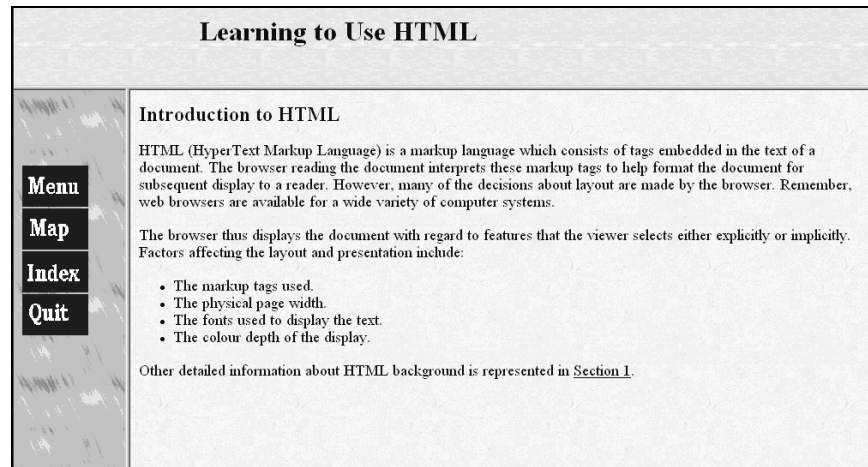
Learning to Use HTML

Menu
Map
Index
Quit

Introduction to HTML

HTML (HyperText Markup Language) is a markup language which consists of tags embedded in the text of a document. The browser reading the document interprets these markup tags to help format the document for subsequent display to a reader. However, many of the decisions about layout are made by the browser. Remember, web browsers are available for a wide variety of computer systems.

The browser thus displays the document with regard to features that the viewer selects either explicitly or implicitly. Factors affecting the layout and presentation include:

- The markup tags used.
- The physical page width.
- The fonts used to display the text.
- The colour depth of the display.

Other detailed information about HTML background is represented in Section 1.